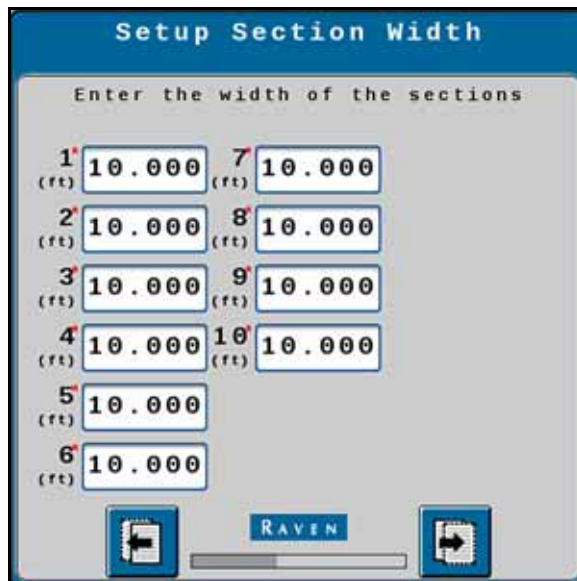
Setup Section Width

Enter the width of the sections

1 (ft) 10.000
7 (ft) 10.000
2 (ft) 10.000
8 (ft) 10.000
3 (ft) 10.000
9 (ft) 10.000
4 (ft) 10.000
10 (ft) 10.000
5 (ft) 10.000
6 (ft) 10.000

RAVEN